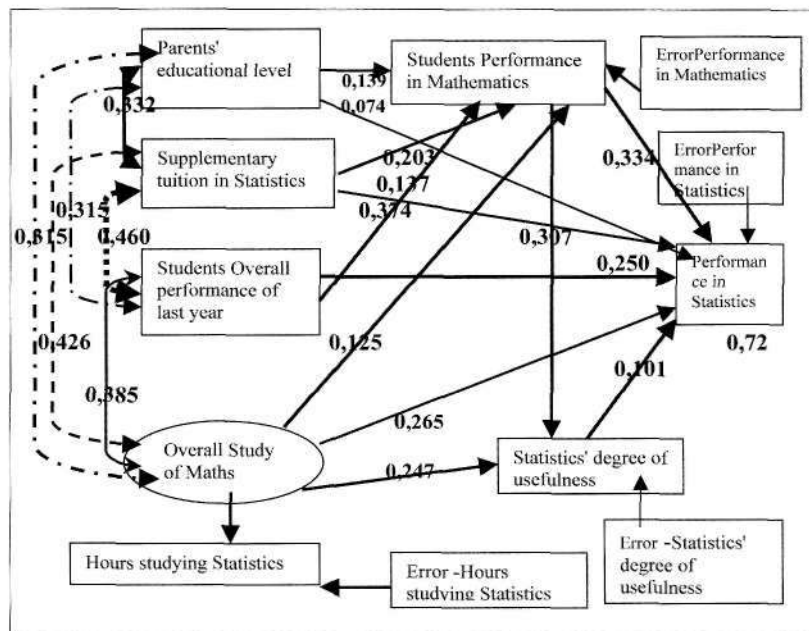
Parents' educational level

Students Performance in Mathematics

ErrorPerformance in Mathematics

0,139

0,074

0,332

Supplementary tuition in Statistics

0,203

0,137

0,374

0,334

ErrorPerformance in Statistics

0,315

0,815

0,460

0,307

Students Overall performance of last year

0,250

Performance in Statistics

0,426

0,125

0,72

0,385

0,101

0,265

Overall Study of Maths

0,247

Statistics' degree of usefulness

Hours studying Statistics

Error -Hours studying Statistics

Error -Statistics' degree of usefulness